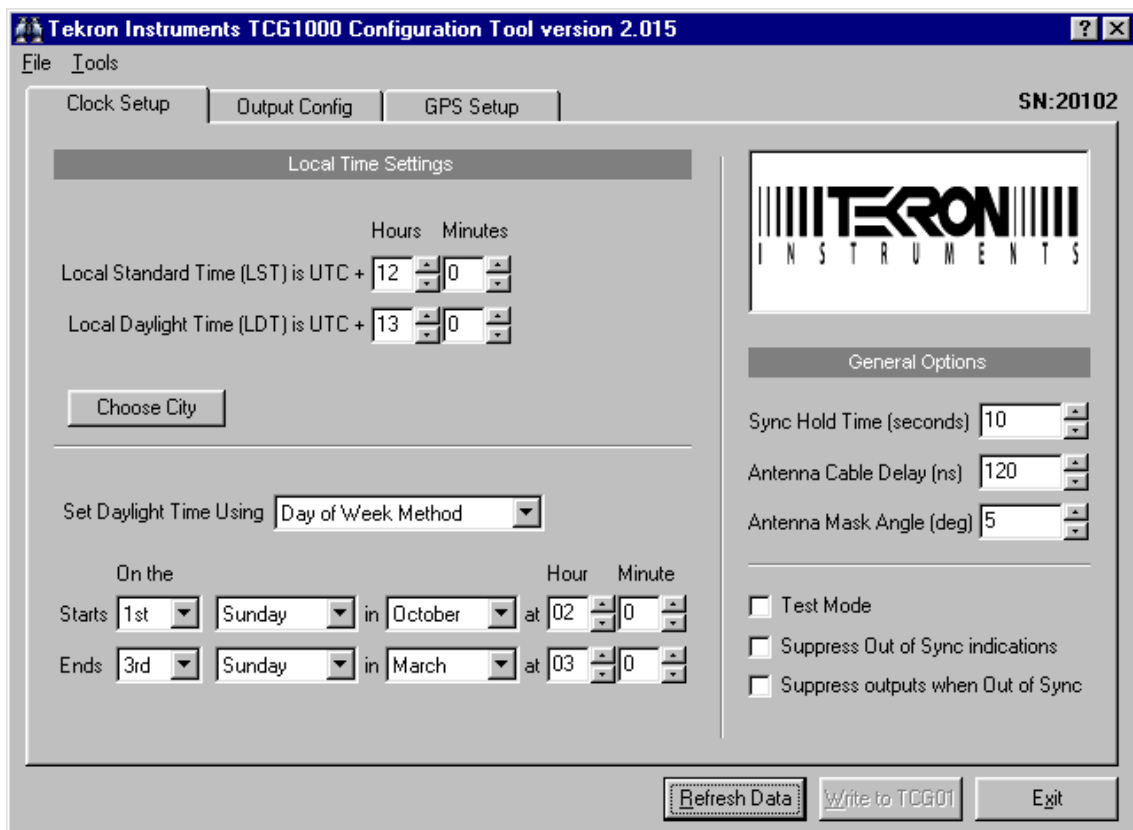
Tekron Instruments TCG1000 Configuration Tool version 2.015

File Tools

Clock Setup | Output Config | GPS Setup

SN:20102

Local Time Settings

Hours Minutes

Local Standard Time (LST) is UTC + 12 0

Local Daylight Time (LDT) is UTC + 13 0

Choose City

Set Daylight Time Using Day of Week Method

On the | | | Hour | Minute
Starts 1st Sunday in October at 02 0
Ends 3rd Sunday in March at 03 0

TEKRON
INSTRUMENTS

General Options

Sync Hold Time (seconds) 10

Antenna Cable Delay (ns) 120

Antenna Mask Angle (deg) 5

Test Mode

Suppress Out of Sync indications

Suppress outputs when Out of Sync

Refresh Data | Write to TCG01 | Exit